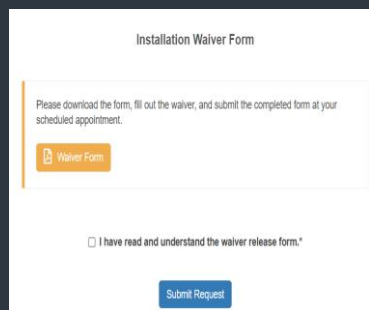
Installation Waiver Form

Please download the form, fill out the waiver, and submit the completed form at your scheduled appointment.

Waiver Form

I have read and understand the waiver release form.*

Submit Request